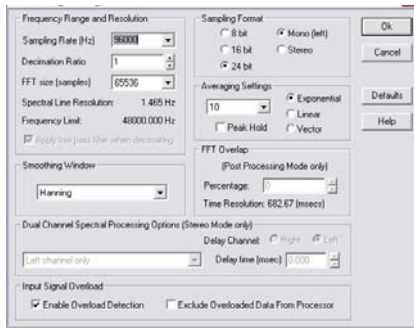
Frequency Range and Resolution

Sampling Rate (Hz) 96000

Decimation Ratio 1

FFT size (samples) 65536

Spectral Line Resolution: 1.465 Hz

Frequency Limit: 48000.000 Hz

Apply low pass filter when decimating

Sampling Format

8 bit

16 bit

24 bit

Mono (left)

Stereo

Ok

Cancel

Averaging Settings

10

Exponential

Linear

Vector

Peak Hold

Defaults

Help

Smoothing Window

Hanning

FFT Overlap

(Post Processing Mode only)

Percentage: 0

Time Resolution: 682.67 (msecs)

Dual Channel Spectral Processing Options (Stereo Mode only)

Left channel only

Delay Channel: Right Left

Delay time (msec): 0.000

Input Signal Overload

Enable Overload Detection

Exclude Overloaded Data From Processor